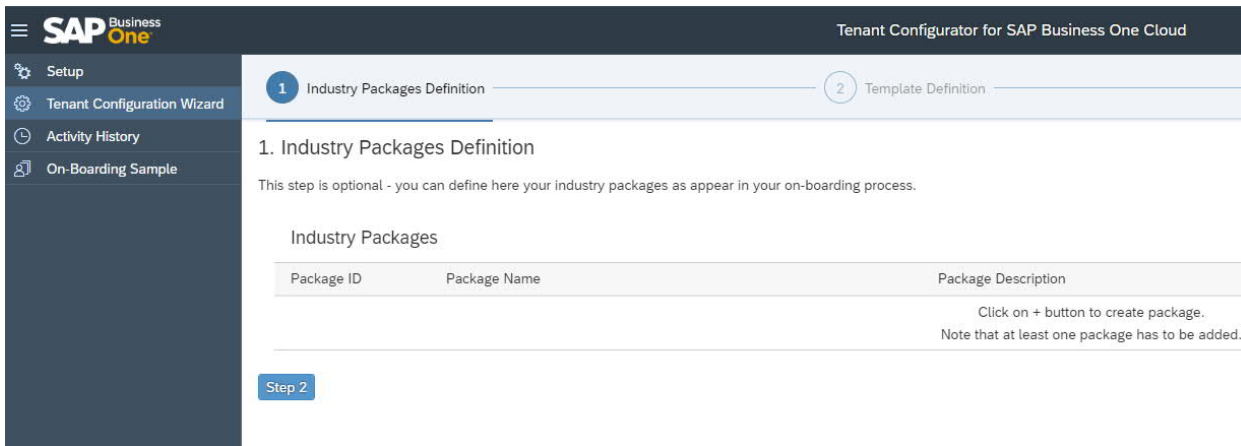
SAP Business One

Tenant Configurator for SAP Business One Cloud

Setup
Tenant Configuration Wizard
Activity History
On-Boarding Sample

1 Industry Packages Definition
2 Template Definition

1. Industry Packages Definition

This step is optional - you can define here your industry packages as appear in your on-boarding process.

Industry Packages

| Package ID | Package Name | Package Description |
|---|---|---|
| | | Click on + button to create package. Note that at least one package has to be added. |

Step 2